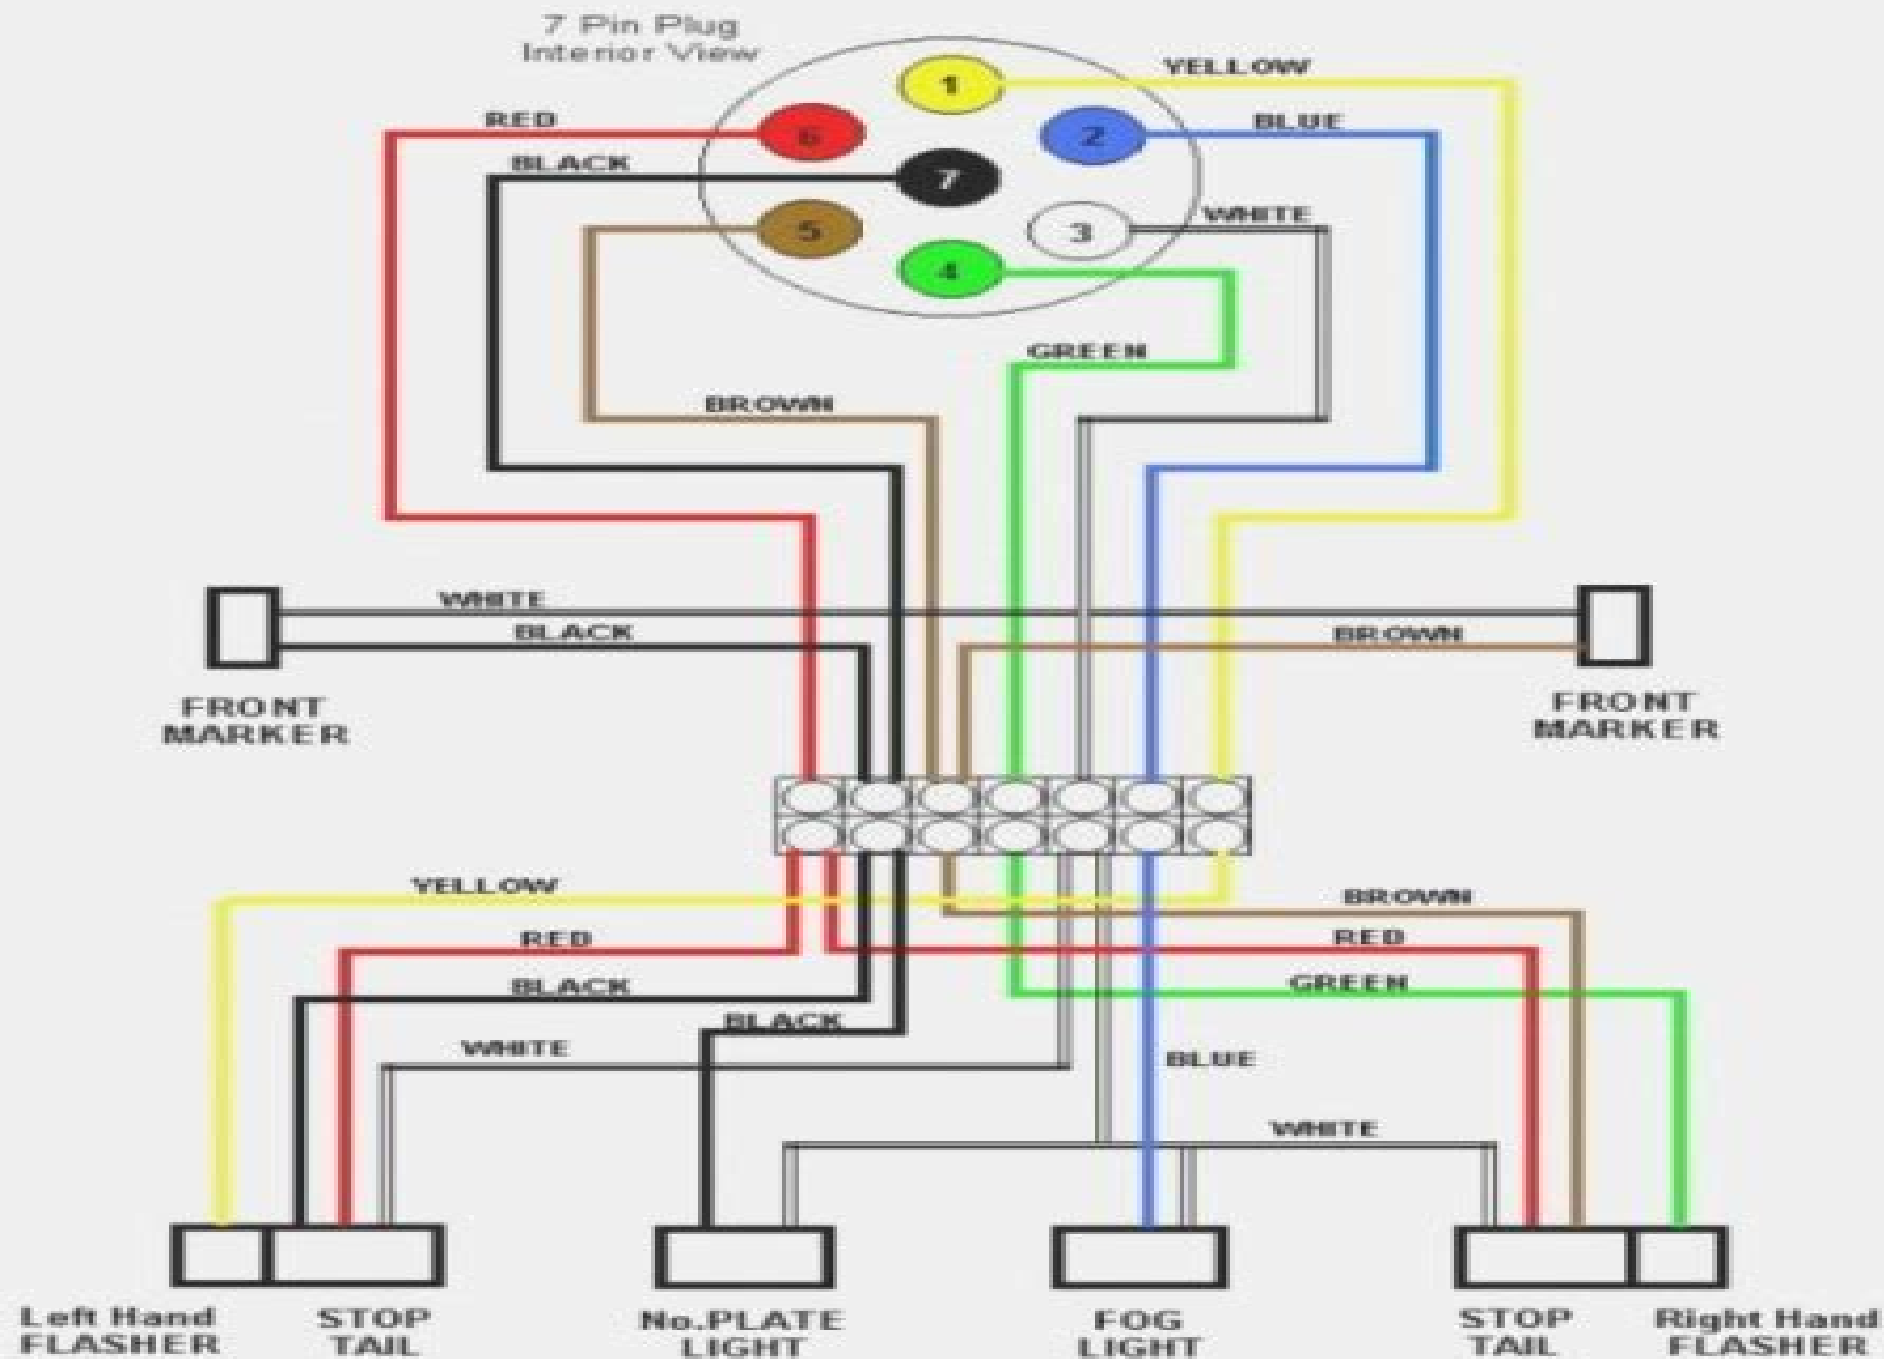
7 Pin Plug
Interior View

1
2
3
4
5
6
7

YELLOW
RED
BLUE
BLACK
WHITE
GREEN
BROWN

WHITE
BLACK
BROWN

FRONT MARKER

FRONT MARKER

YELLOW
BROWN
RED
RED
BLACK
GREEN
BLACK
WHITE
BLUE
WHITE

Left Hand FLASHER
STOP TAIL
No.PLATE LIGHT
FOG LIGHT
STOP TAIL
Right Hand FLASHER